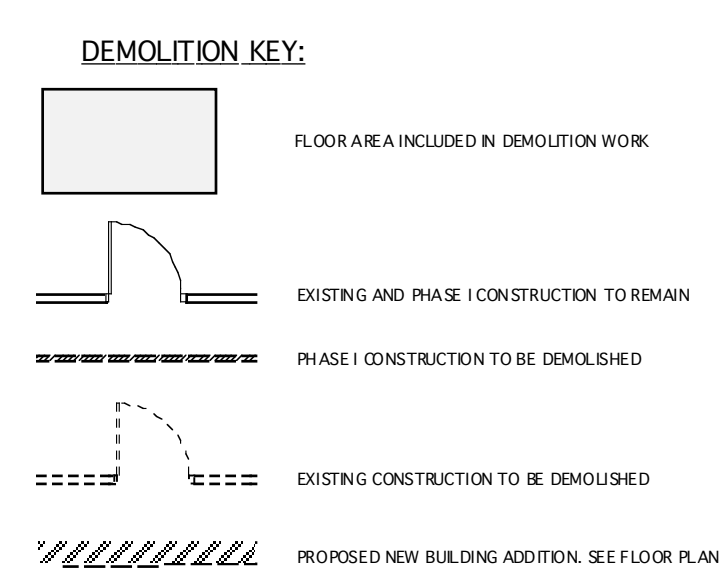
DEMOLITION KEY:

FLOOR AREA INCLUDED IN DEMOLITION WORK

EXISTING AND PHASE I CONSTRUCTION TO REMAIN

PHASE I CONSTRUCTION TO BE DEMOLISHED

EXISTING CONSTRUCTION TO BE DEMOLISHED

PROPOSED NEW BUILDING ADDITION. SEE FLOOR PLAN